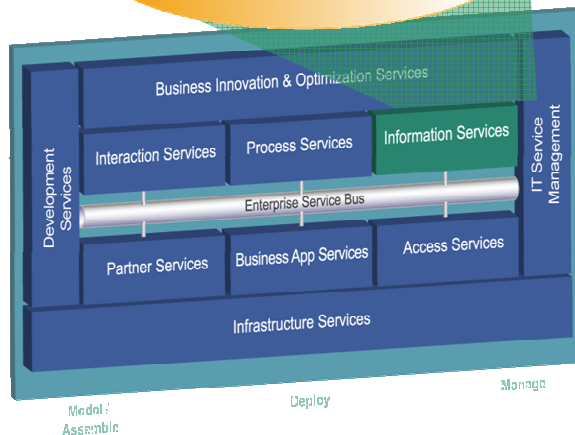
Business Innovation & Optimization Services

Development Services

Interaction Services

Process Services

Information Services

IT Service Management

Enterprise Service Bus

Partner Services

Business App Services

Access Services

Infrastructure Services

Model / Assemble

Deploy

Manage